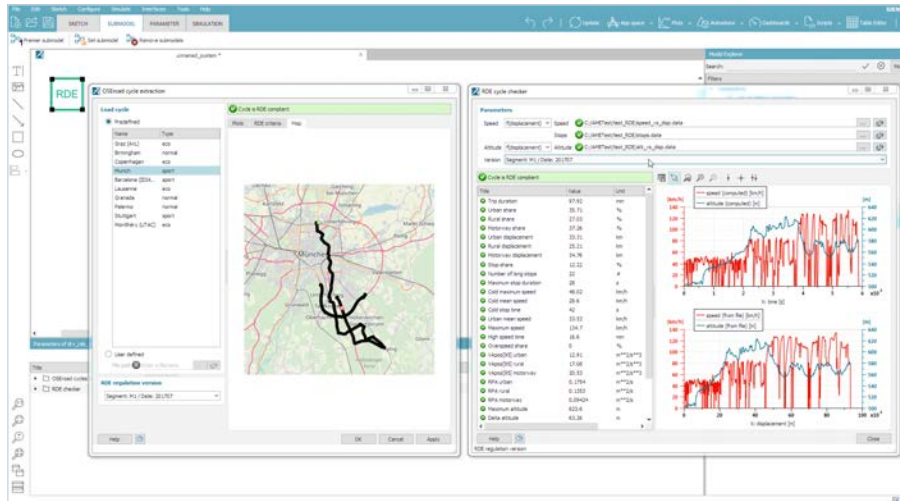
SKETCH SUBMODEL PARAMETER SIMULATION

Premier submodel Set submodel Remove submodel

Update Model Explorer

unnamed_system *

RDE

OSEroad cycle extraction

Load cycle

Predefined

| Name | Type |
|---|---|
| Graz (AVL) | eco |
| Birmingham | normal |
| Copenhagen | eco |
| Munich | sport |
| Barcelona (IDIA...) | sport |
| Lausanne | eco |
| Granada | normal |
| Palermo | normal |
| Stuttgart | sport |
| Montlhéry (UTAC) | eco |

User defined

RDE regulation version

Segment: M1 / Date: 201707

Help

Cycle is RDE compliant

Plots RDE criteria Map

München

OK Cancel Apply

RDE cycle checker

Parameters

Speed f(displacement) Speed C:\AMETest\test_RDE\speed_vs_disp.data

Stops C:\AMETest\test_RDE\stops.data

Altitude f(displacement) Altitude C:\AMETest\test_RDE\alt_vs_disp.data

Version Segment: M1 / Date: 201707

Cycle is RDE compliant

| Title | Value | Unit |
|---|---|---|
| Trip duration | 97.91 | mn |
| Urban share | 35.71 | % |
| Rural share | 27.03 | % |
| Motorway share | 37.26 | % |
| Urban displacement | 33.31 | km |
| Rural displacement | 25.21 | km |
| Motorway displacement | 34.76 | km |
| Stop share | 12.32 | % |
| Number of long stops | 22 | # |
| Maximum stop duration | 28 | s |
| Cold maximum speed | 48.02 | km/h |
| Cold mean speed | 28.6 | km/h |
| Cold stop time | 42 | s |
| Urban mean speed | 33.53 | km/h |
| Maximum speed | 134.7 | km/h |
| High speed time | 16.6 | mn |
| Overspeed share | 0 | % |
| (vApos)[95] urban | 12.91 | m^2/s^3 |
| (vApos)[95] rural | 17.08 | m^2/s^3 |
| (vApos)[95] motorway | 20.53 | m^2/s^3 |
| RPA urban | 0.1754 | m/s^2 |
| RPA rural | 0.1353 | m/s^2 |
| RPA motorway | 0.09424 | m/s^2 |
| Maximum altitude | 623.6 | m |
| Delta altitude | 63.26 | m |

speed (computed) [km/h]
altitude (computed) [m]
t: time [s]

speed (from file) [km/h]
altitude (from file) [m]
X: displacement [m]

Help Close

RDE regulation version

Parameters of ...

Title
OSEroad cycles
RDE checker